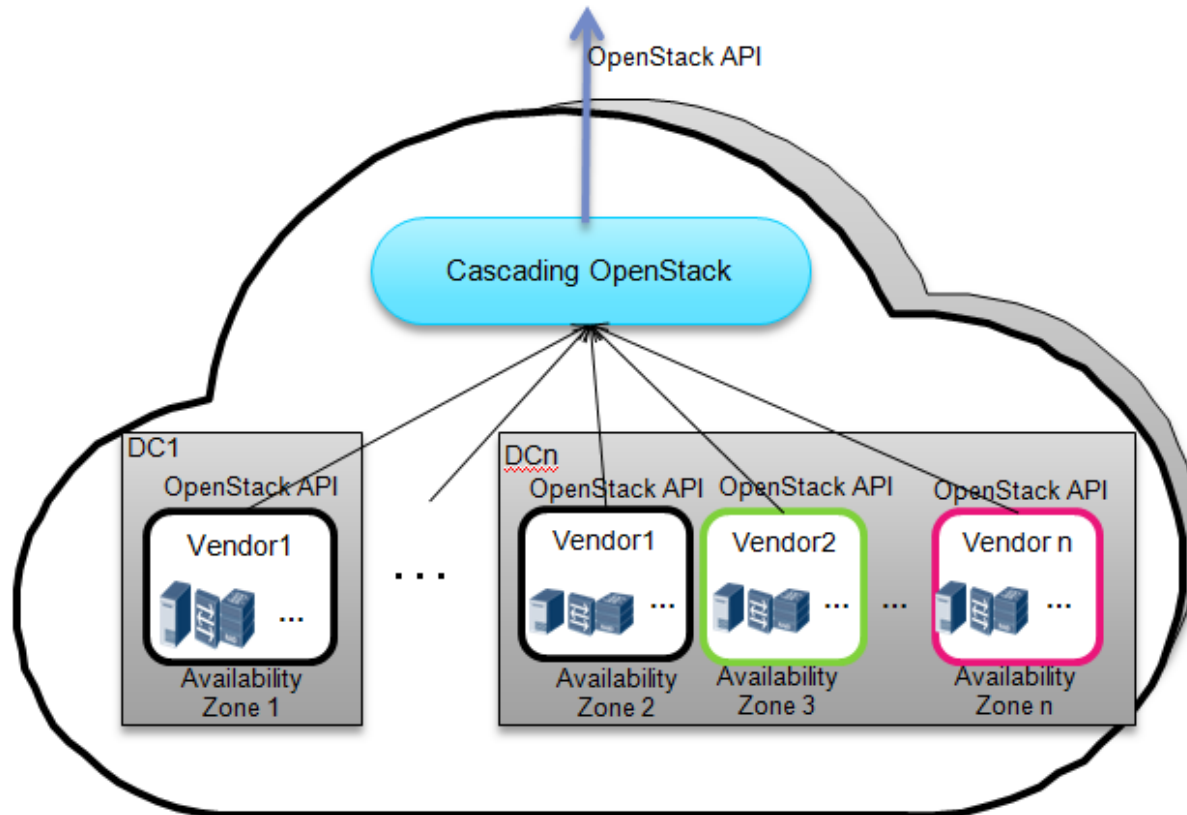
OpenStack API

Cascading OpenStack

DC1

OpenStack API

Vendor1

...

Availability Zone 1

. . .

DCn

OpenStack API

Vendor1

...

Availability Zone 2

OpenStack API

Vendor2

...

Availability Zone 3

...

OpenStack API

Vendor n

...

Availability Zone n